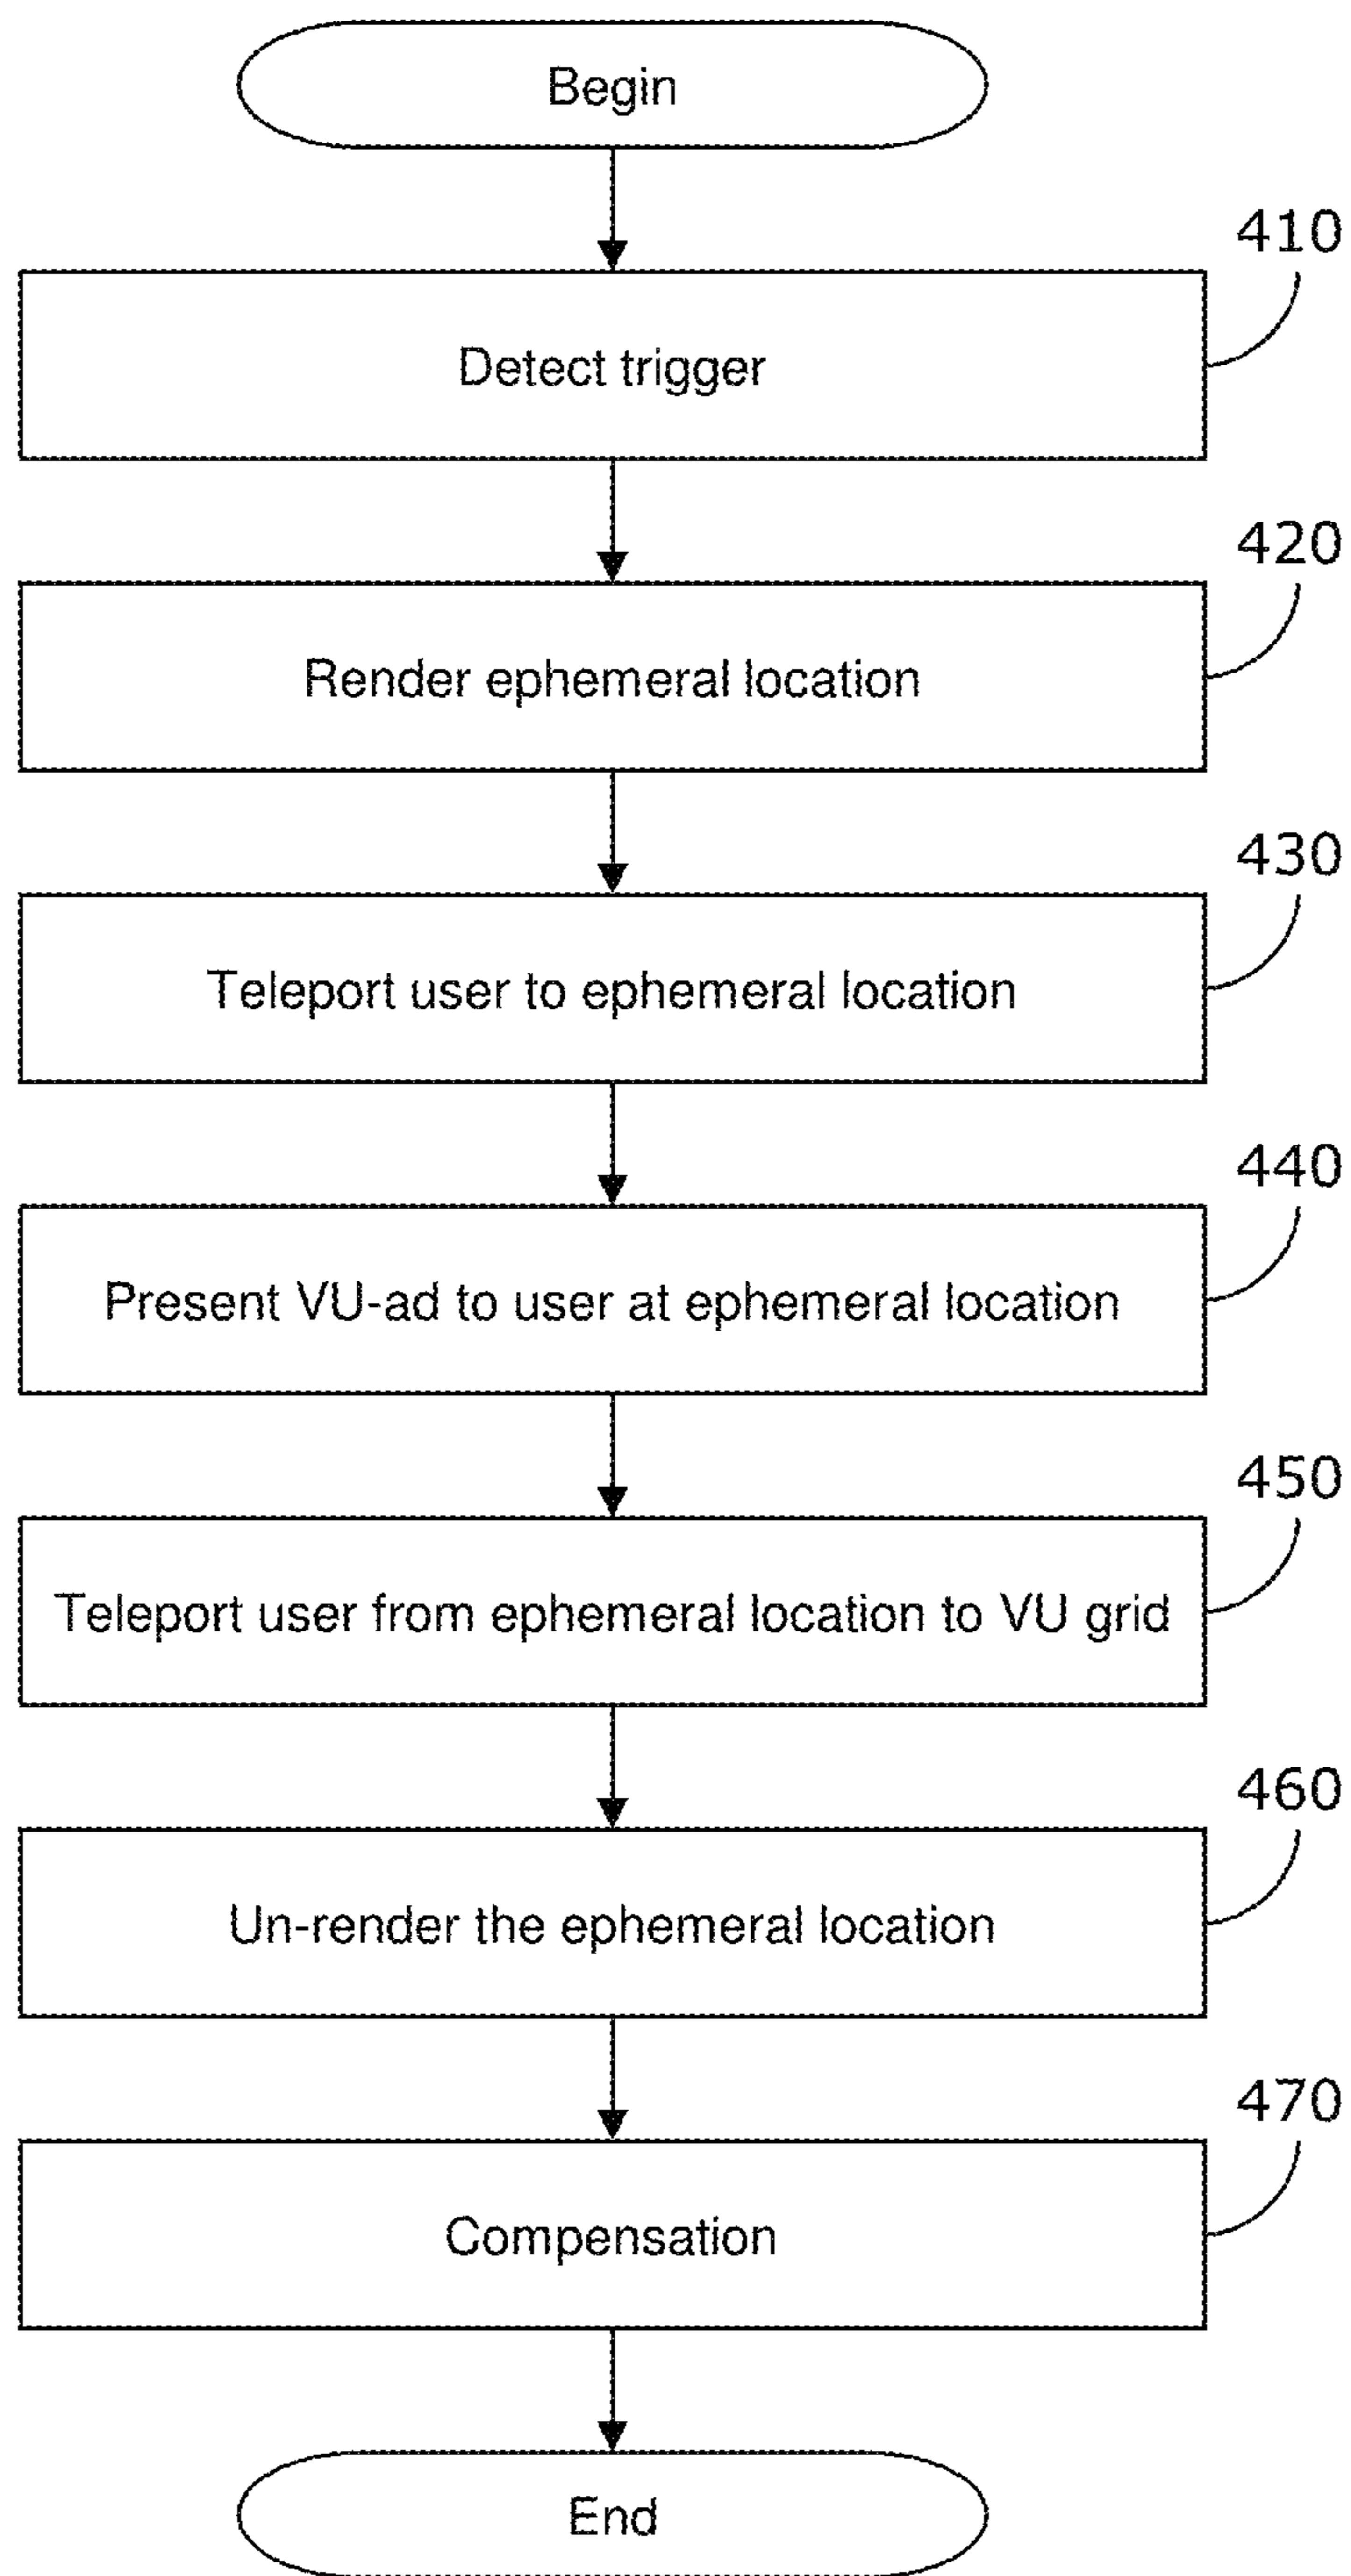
Begin

410

Detect trigger

420

Render ephemeral location

430

Teleport user to ephemeral location

440

Present VU-ad to user at ephemeral location

450

Teleport user from ephemeral location to VU grid

460

Un-render the ephemeral location

470

Compensation

End